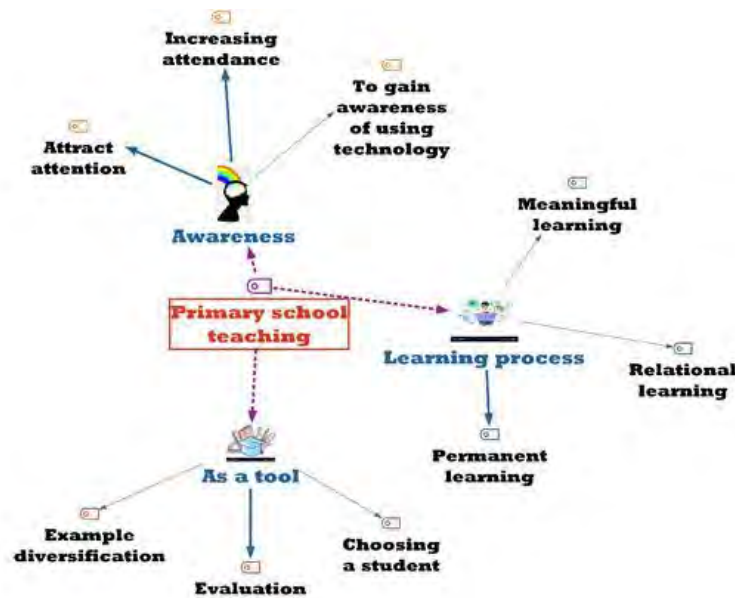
Increasing attendance

To gain awareness of using technology

Attract attention

Awareness

Meaningful learning

Primary school teaching

Learning process

Relational learning

Permanent learning

As a tool

Example diversification

Evaluation

Choosing a student